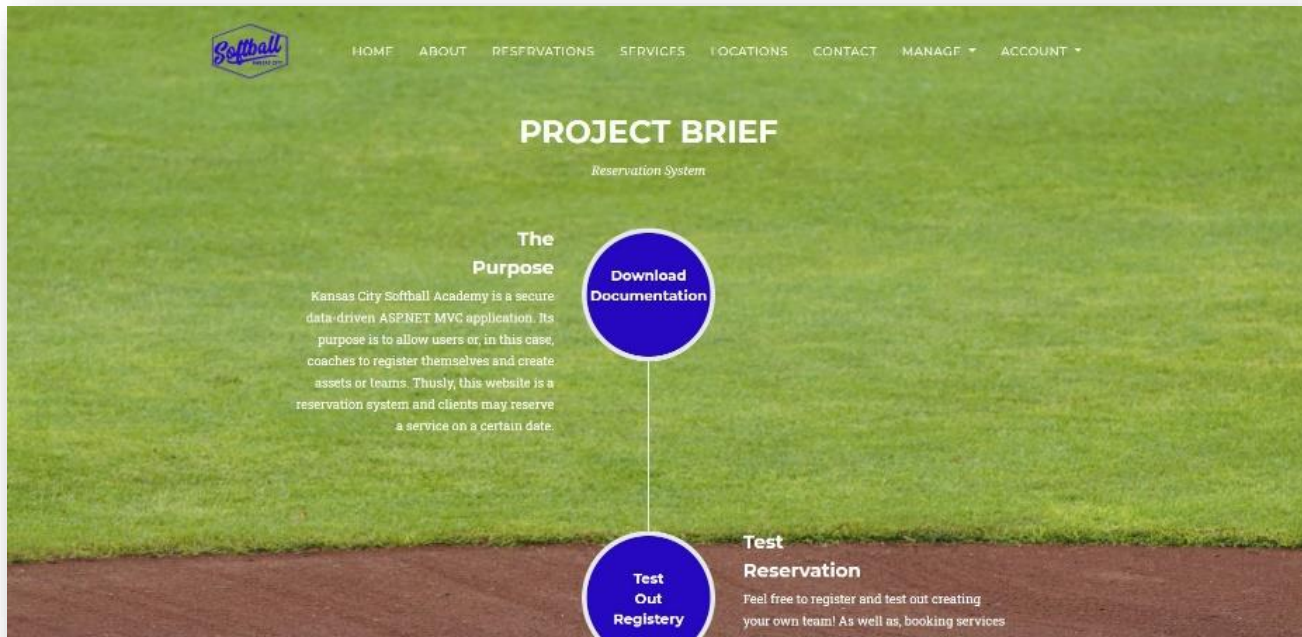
Softball

HOME ABOUT RESERVATIONS SERVICES LOCATIONS CONTACT MANAGE ▾ ACCOUNT ▾

PROJECT BRIEF

Reservation System

The Purpose

Kansas City Softball Academy is a secure data-driven ASP.NET MVC application. Its purpose is to allow users or, in this case, coaches to register themselves and create assets or teams. Thusly, this website is a reservation system and clients may reserve a service on a certain date.

Download Documentation

Test Out Registery

Test Reservation

Feel free to register and test out creating your own team! As well as, booking services